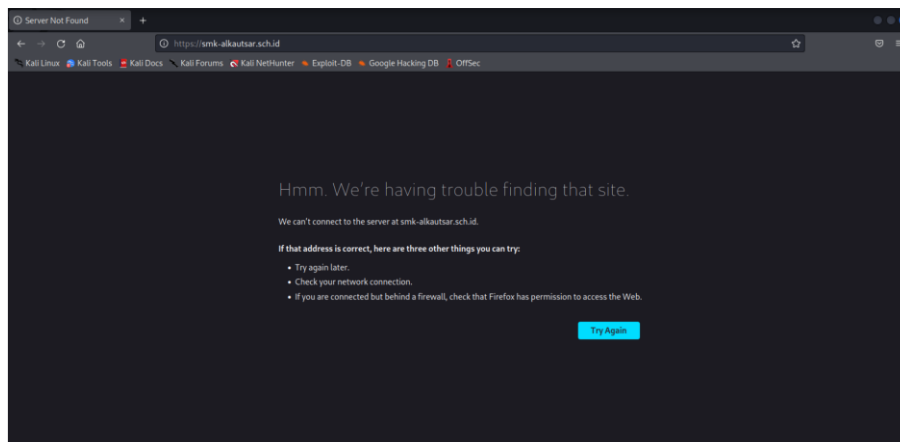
Server Not Found

https://smk-alkautsar.sch.id

Kali Linux Kali Tools Kali Docs Kali Forums Kali NetHunter Exploit-DB Google Hacking DB OffSec

Hmm. We're having trouble finding that site.

We can't connect to the server at smk-alkautsar.sch.id.

If that address is correct, here are three other things you can try:

- Try again later.
- Check your network connection.
- If you are connected but behind a firewall, check that Firefox has permission to access the Web.

Try Again